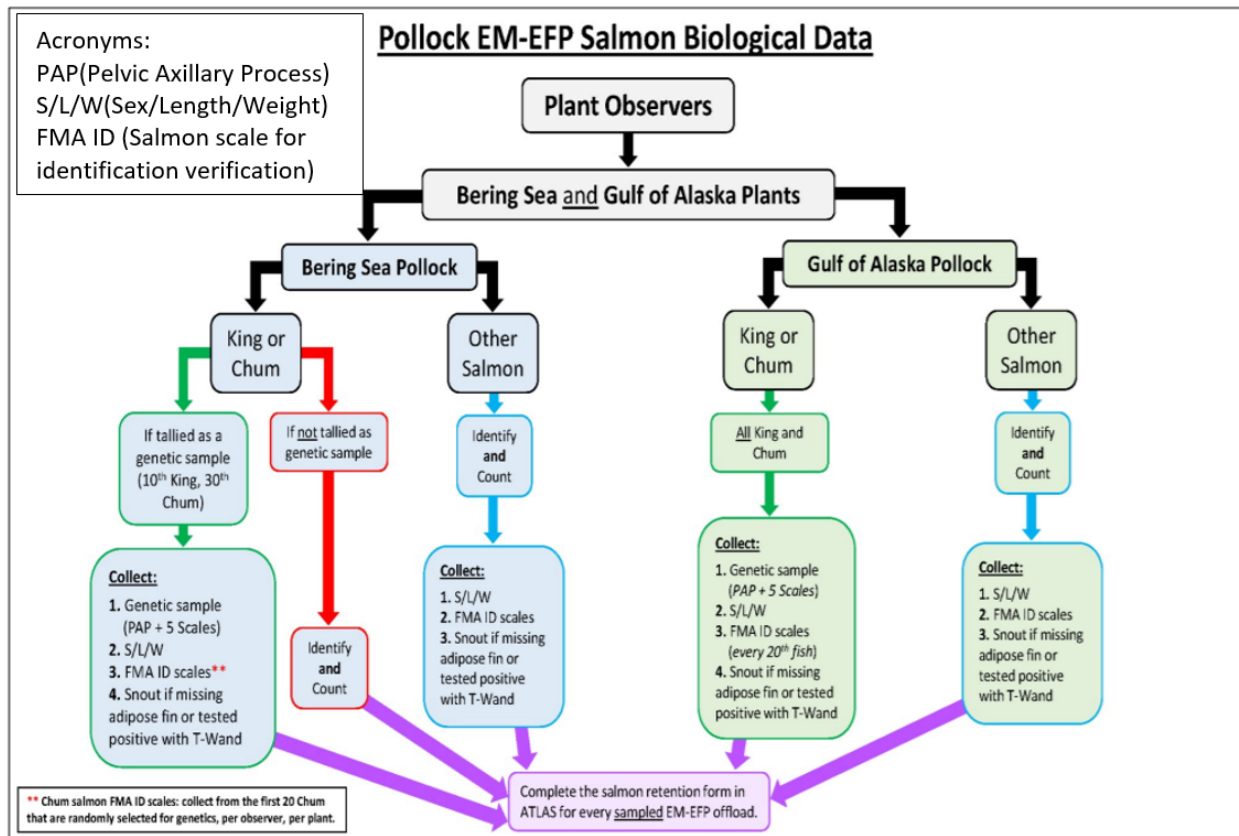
Acronyms:
PAP(Pelvic Axillary Process)
S/L/W(Sex/Length/Weight)
FMA ID (Salmon scale for identification verification)

Pollock EM-EFP Salmon Biological Data

Plant Observers

Bering Sea and Gulf of Alaska Plants

Bering Sea Pollock

Gulf of Alaska Pollock

King or Chum

Other Salmon

King or Chum

Other Salmon

If tallied as a genetic sample ($10^{th}$ King, $30^{th}$ Chum)

If not tallied as genetic sample

Identify and Count

All King and Chum

Identify and Count

Collect:
1. Genetic sample (PAP + 5 Scales)
2. S/L/W
3. FMA ID scales**
4. Snout if missing adipose fin or tested positive with T-Wand

Identify and Count

Collect:
1. S/L/W
2. FMA ID scales
3. Snout if missing adipose fin or tested positive with T-Wand

Collect:
1. Genetic sample (PAP + 5 Scales)
2. S/L/W
3. FMA ID scales (every $20^{th}$ fish)
4. Snout if missing adipose fin or tested positive with T-Wand

Collect:
1. S/L/W
2. FMA ID scales
3. Snout if missing adipose fin or tested positive with T-Wand

Complete the salmon retention form in ATLAS for every sampled EM-EFP offload.

** Chum salmon FMA ID scales: collect from the first 20 Chum that are randomly selected for genetics, per observer, per plant.